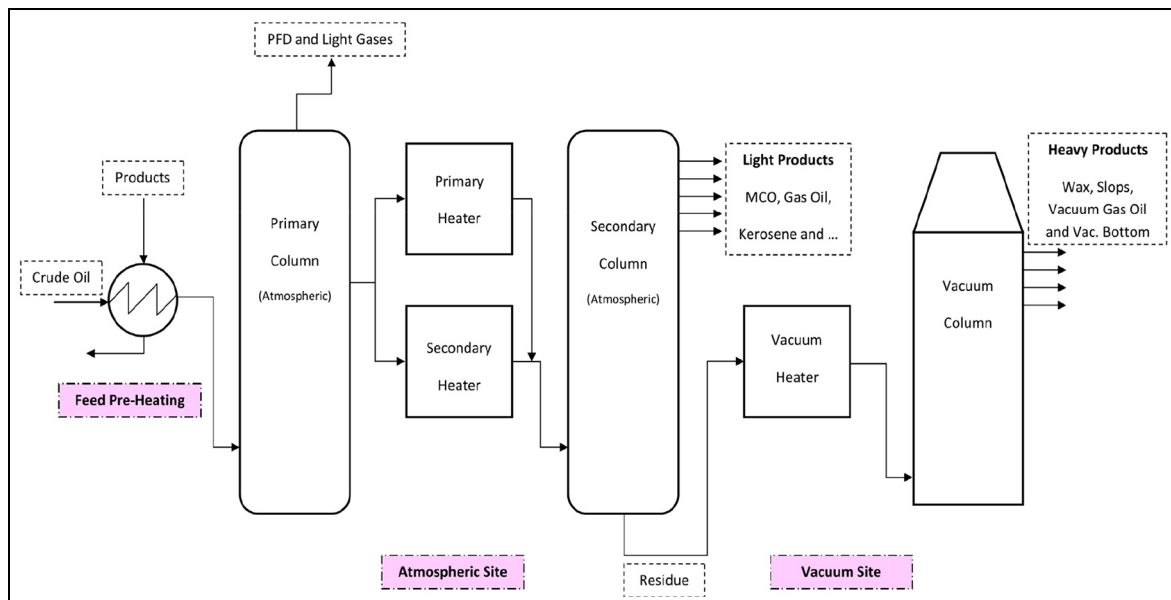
PFD and Light Gases

Products

Crude Oil

Feed Pre-Heating

Primary Column (Atmospheric)

Primary Heater

Secondary Heater

Secondary Column (Atmospheric)

Light Products

MCO, Gas Oil, Kerosene and ...

Vacuum Heater

Residue

Heavy Products

Wax, Slops, Vacuum Gas Oil and Vac. Bottom

Vacuum Column

Atmospheric Site

Vacuum Site